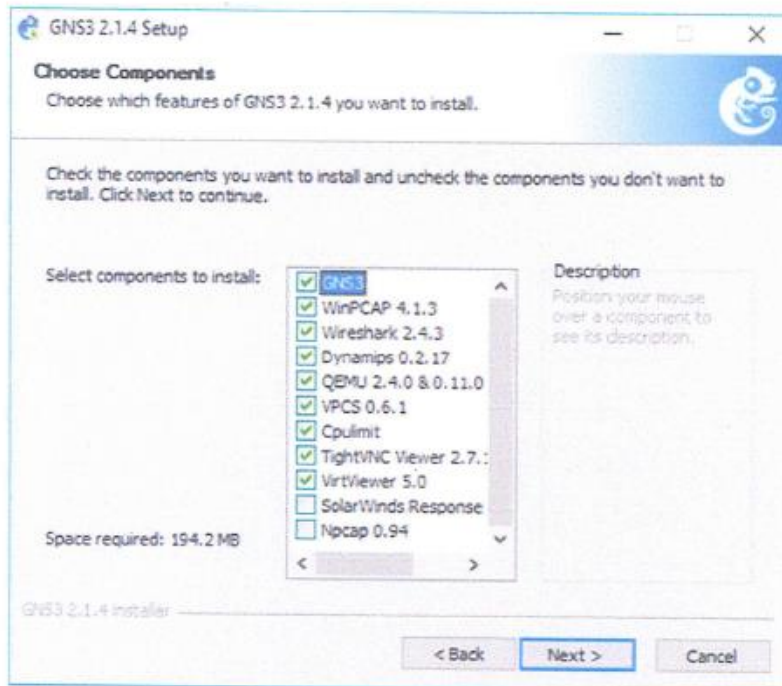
GNS3 2.1.4 Setup

Choose Components
Choose which features of GNS3 2.1.4 you want to install.

Check the components you want to install and uncheck the components you don't want to install. Click Next to continue.

Select components to install:

GNS3
WinPCAP 4.1.3
Wireshark 2.4.3
Dynamips 0.2.17
QEMU 2.4.0 & 0.11.0
VPCS 0.6.1
Cpulimit
TightVNC Viewer 2.7.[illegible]
VirtViewer 5.0
SolarWinds Response
Npcap 0.94

Description
Position your mouse over a component to see its description.

Space required: 194.2 MB

GNS3 2.1.4 Installer

< Back
Next >
Cancel